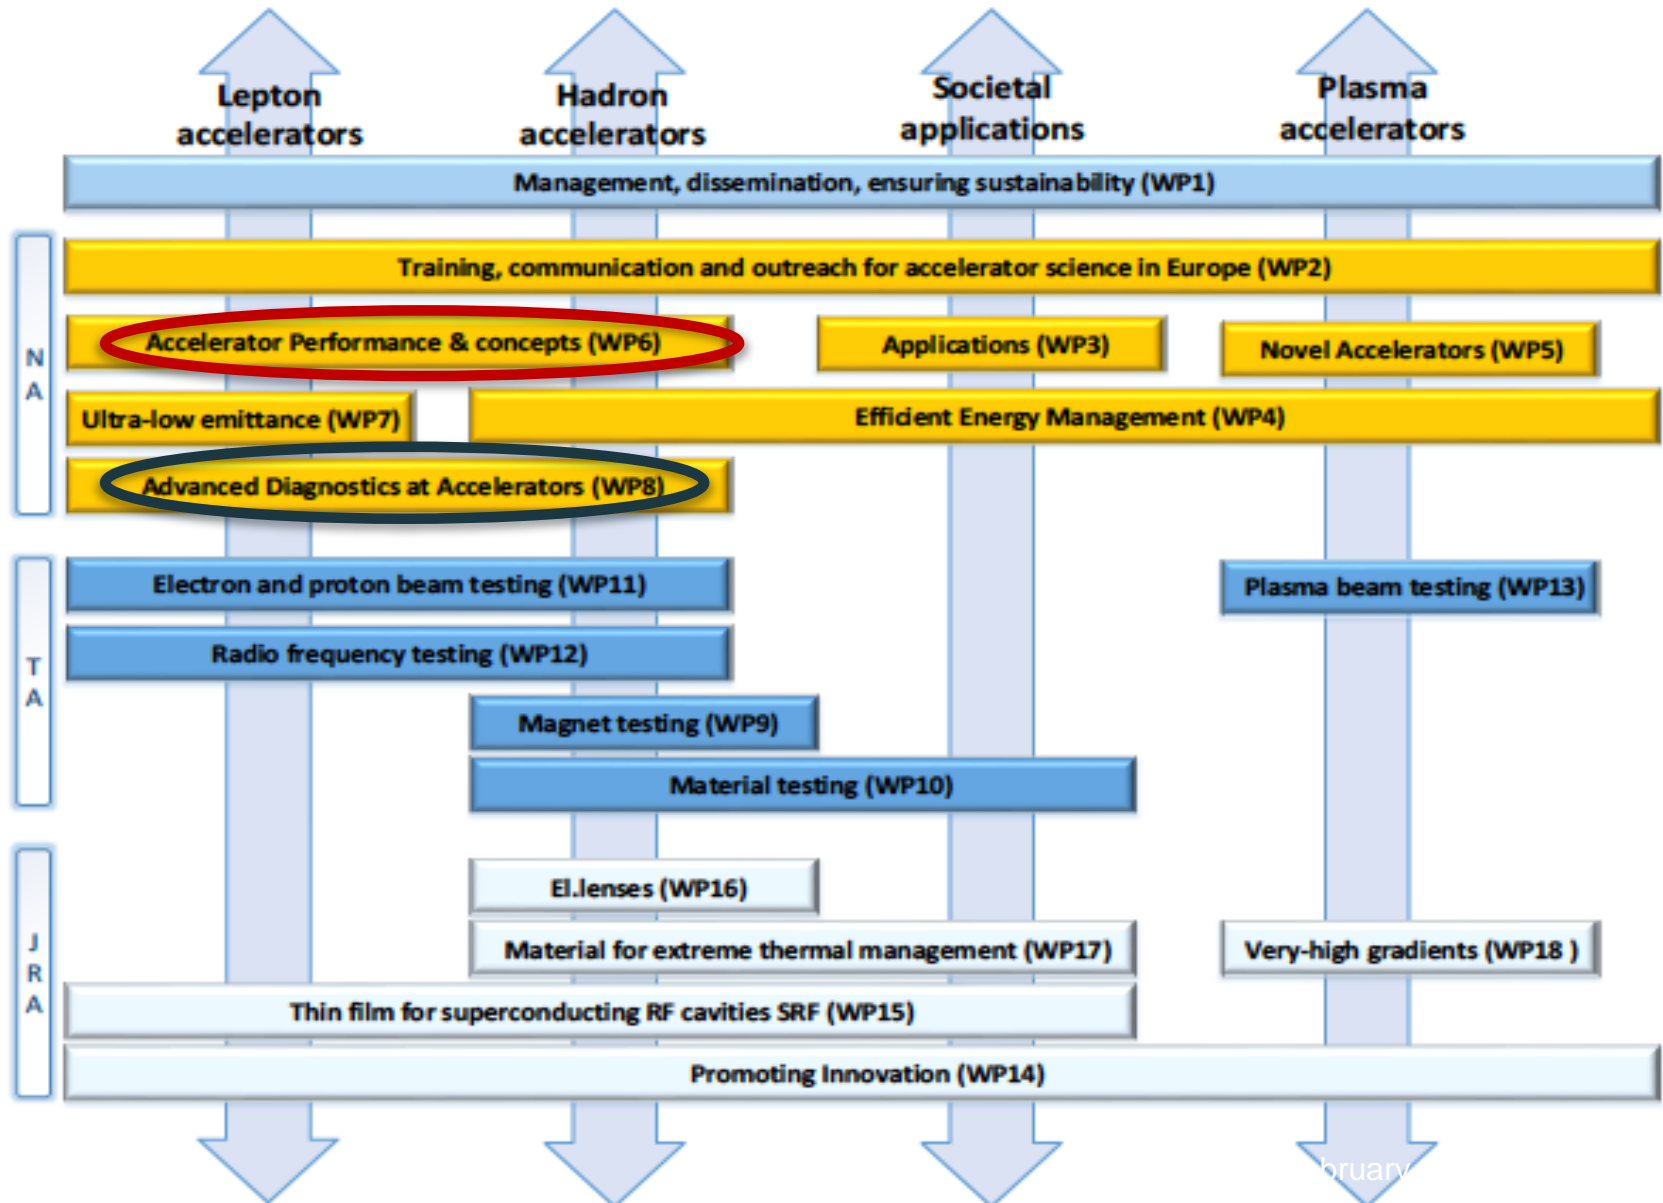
Lepton accelerators

Hadron accelerators

Societal applications

Plasma accelerators

Management, dissemination, ensuring sustainability (WP1)

N
A

Training, communication and outreach for accelerator science in Europe (WP2)

Accelerator Performance & concepts (WP6)

Applications (WP3)

Novel Accelerators (WP5)

Ultra-low emittance (WP7)

Efficient Energy Management (WP4)

Advanced Diagnostics at Accelerators (WP8)

T
A

Electron and proton beam testing (WP11)

Plasma beam testing (WP13)

Radio frequency testing (WP12)

Magnet testing (WP9)

Material testing (WP10)

J
R
A

El.lenses (WP16)

Material for extreme thermal management (WP17)

Very-high gradients (WP18 )

Thin film for superconducting RF cavities SRF (WP15)

Promoting Innovation (WP14)

bruary